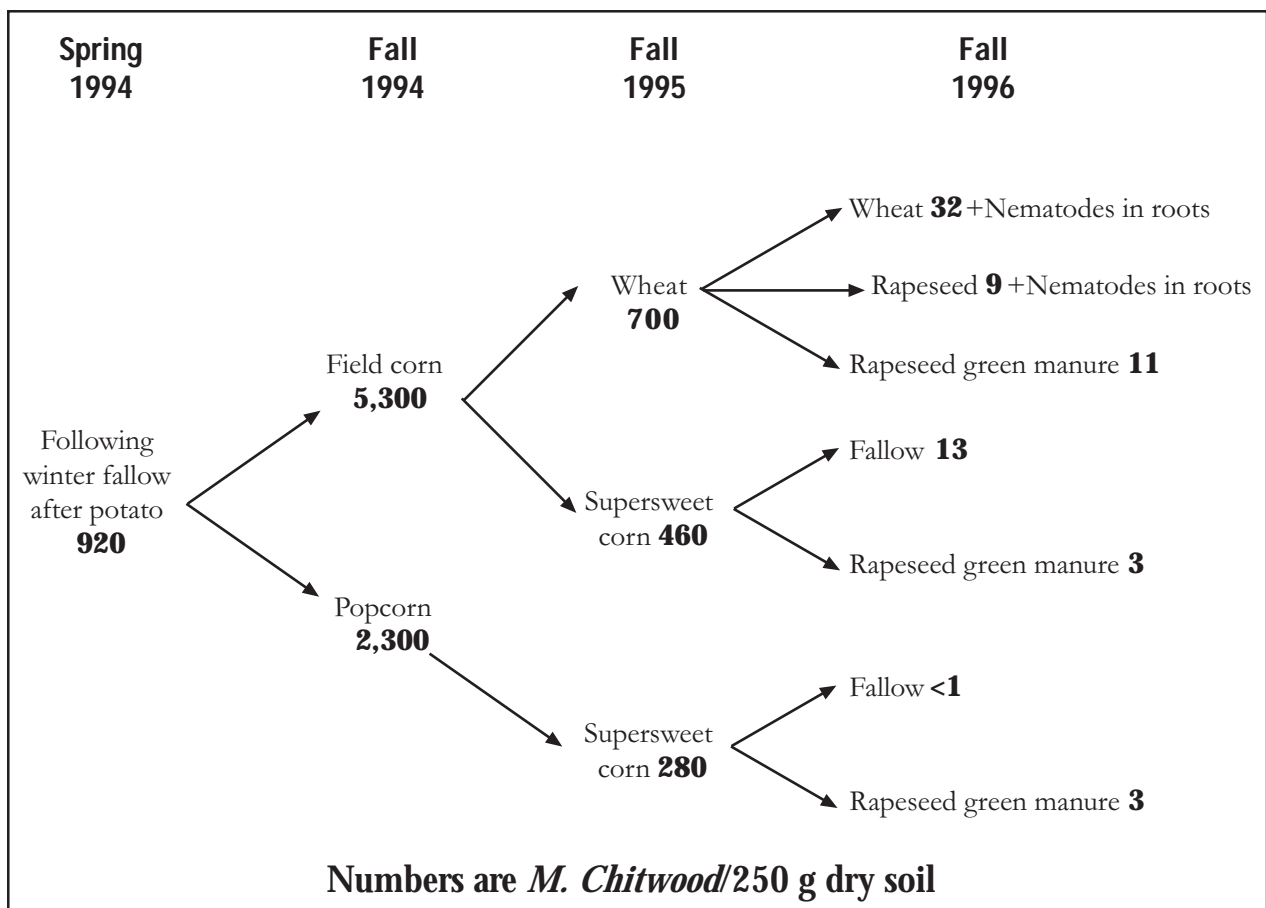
Spring 1994

Fall 1994

Fall 1995

Fall 1996

Following winter fallow after potato **920**

Field corn **5,300**

Popcorn **2,300**

Wheat **700**

Supersweet corn **460**

Supersweet corn **280**

Wheat **32** +Nematodes in roots

Rapeseed **9** +Nematodes in roots

Rapeseed green manure **11**

Fallow **13**

Rapeseed green manure **3**

Fallow **<1**

Rapeseed green manure **3**

Numbers are *M. Chitwood*/250 g dry soil